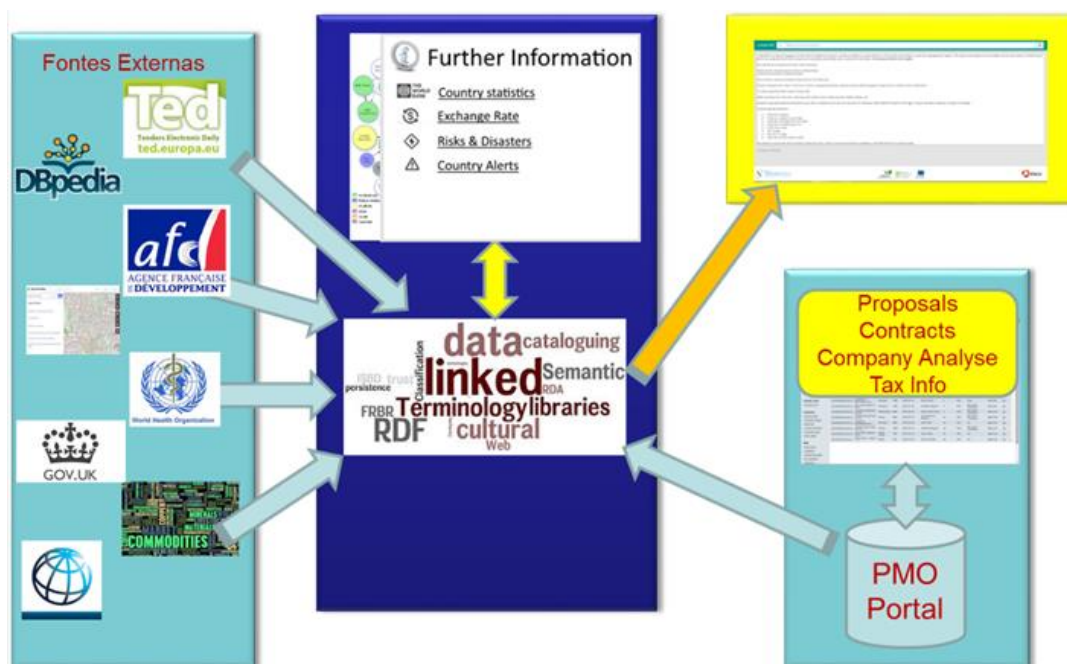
Fontes Externas

Ted
Tenders Electronic Daily
ted.europa.eu

DBpedia

afd
AGENCE FRANÇAISE DE DÉVELOPPEMENT

World Health Organization

GOV.UK

COMMODITIES

Further Information

Country statistics

Exchange Rate

Risks & Disasters

Country Alerts

data cataloguing linked Semantic persistence Classification RDA FRBR Terminology libraries RDF cultural Web

Proposals
Contracts
Company Analyse
Tax Info

PMO
Portal